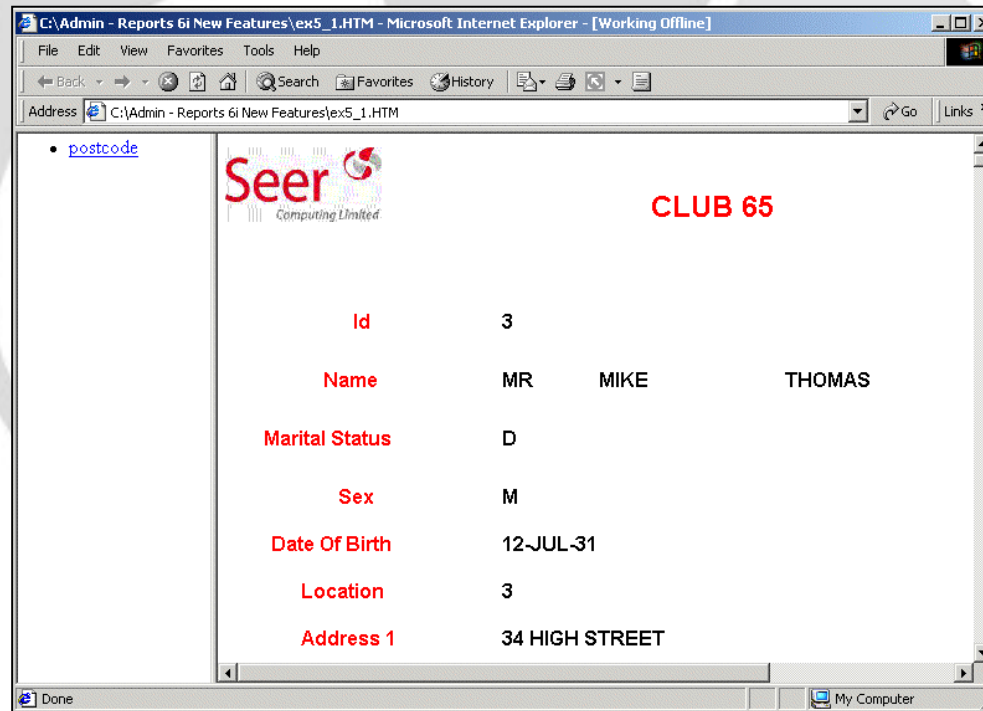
C:\Admin - Reports 6i New Features\ex5_1.HTM - Microsoft Internet Explorer - [Working Offline]

File Edit View Favorites Tools Help

Back Search Favorites History

Address C:\Admin - Reports 6i New Features\ex5_1.HTM Go Links

• postcode

Seer Computing Limited

CLUB 65

| | | | |
|---|---|---|---|
| Id | 3 | | |
| Name | MR | MIKE | THOMAS |
| Marital Status | D | | |
| Sex | M | | |
| Date Of Birth | 12-JUL-31 | | |
| Location | 3 | | |
| Address 1 | 34 HIGH STREET | | |

Done My Computer